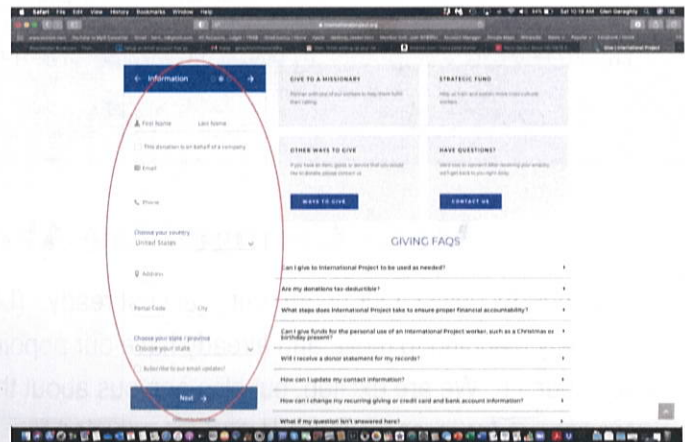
Safari File Edit View History Bookmarks Window Help

Sat 10:18 AM Glen Geraghty

Give | International Project

← Information →

First Name Last Name

This donation is on behalf of a company

Email

Phone

Choose your country
United States

Address

Postal Code City

Choose your state / province
Choose your state

Subscribe to our email updates?

Next →

GIVE TO A MISSIONARY

STRATEGIC FUND

OTHER WAYS TO GIVE

WAYS TO GIVE

HAVE QUESTIONS?

CONTACT US

GIVING FAQS

Can I give to International Project to be used as needed?

Are my donations tax-deductible?

What steps does International Project take to ensure proper financial accountability?

Can I give funds for the personal use of an International Project worker, such as a Christmas or birthday present?

Will I receive a donor statement for my records?

How can I update my contact information?

How can I change my recurring giving or credit card and bank account information?

What if my question isn't answered here?